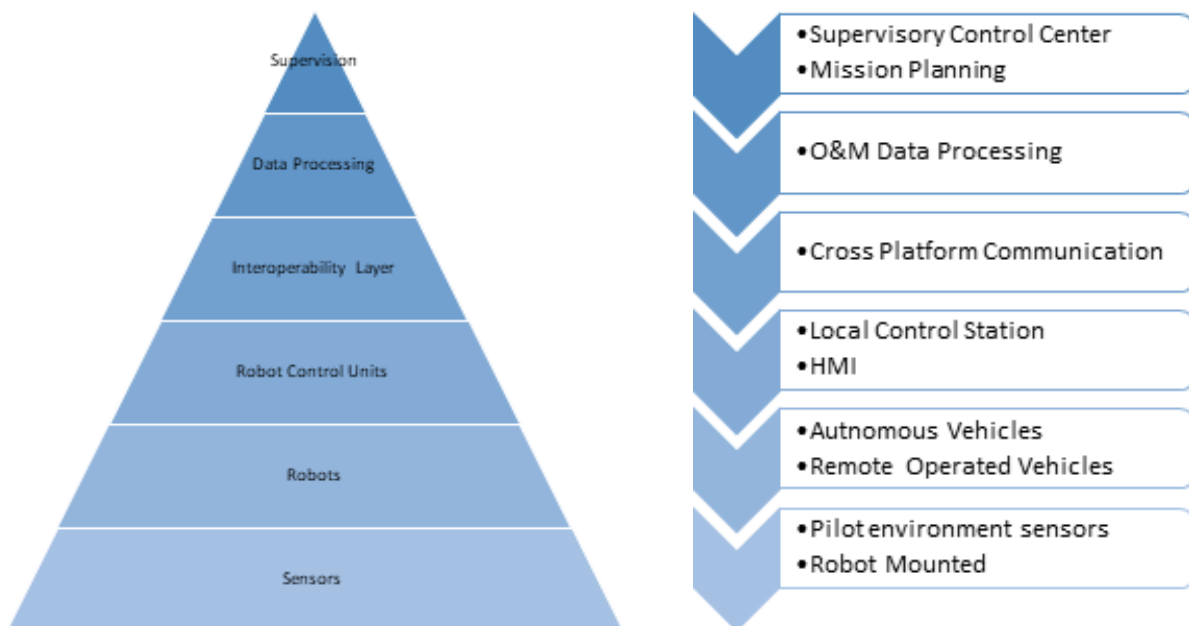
Supervision

Data Processing

Interoperability Layer

Robot Control Units

Robots

Sensors

•Supervisory Control Center
•Mission Planning

•O&M Data Processing

•Cross Platform Communication

•Local Control Station
•HMI

•Autnomous Vehicles
•Remote Operated Vehicles

•Pilot environment sensors
•Robot Mounted